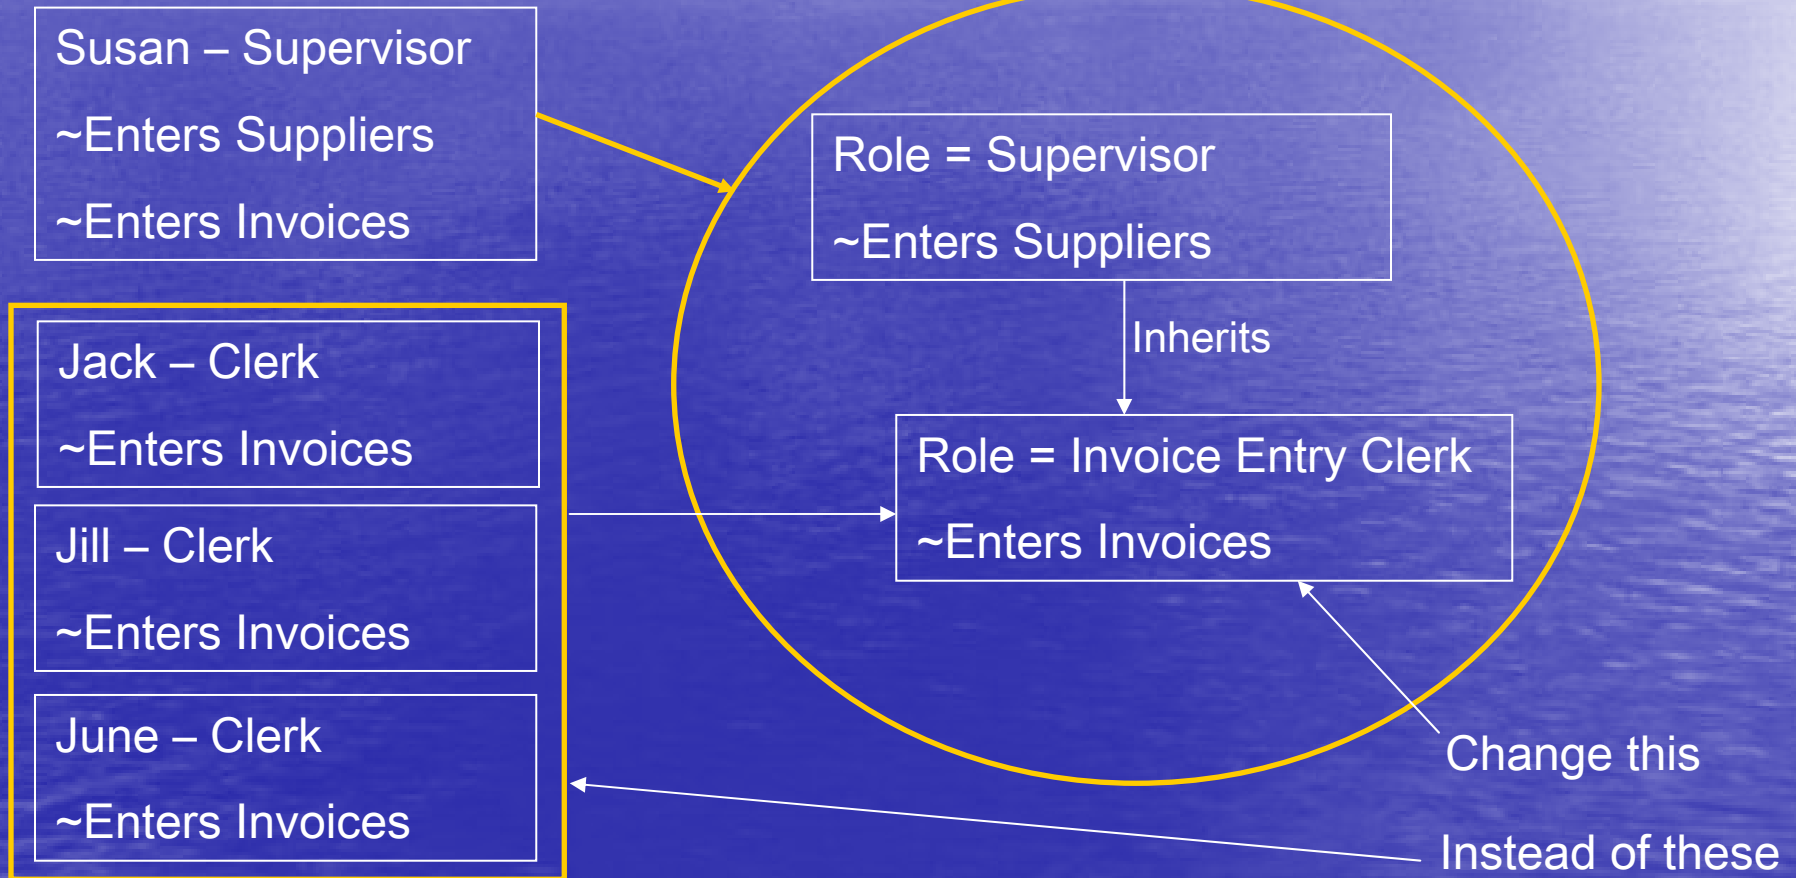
Susan – Supervisor

~Enters Suppliers

~Enters Invoices

Jack – Clerk

~Enters Invoices

Jill – Clerk

~Enters Invoices

June – Clerk

~Enters Invoices

Role = Supervisor

~Enters Suppliers

Inherits

Role = Invoice Entry Clerk

~Enters Invoices

Change this

Instead of these